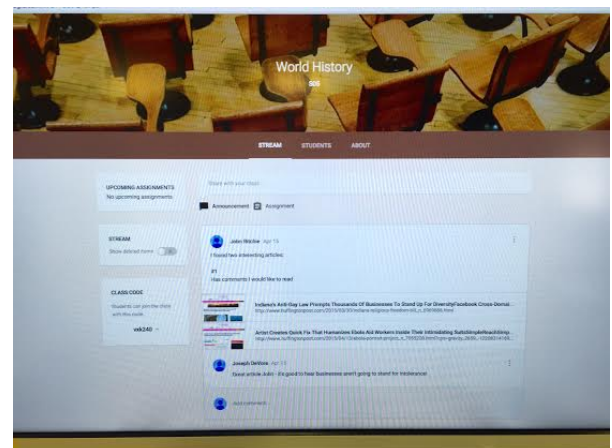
World History
505

STREAM STUDENTS ABOUT

UPCOMING ASSIGNMENTS
No upcoming assignments

Share with your class...

Announcement Assignment

STREAM
Show deleted items

CLASS CODE
Students can join the class with this code.
wk240

John Ritchie Apr 13
I found two interesting articles:
#1
Has comments I would like to read

Indiana's Anti-Gay Law Prompts Thousands Of Businesses To Stand Up For DiversityFacebook Cross-Domai...
http://www.huffingtonpost.com/2015/03/30/indiana-religious-freedom-bill_n_6969666.html

Artist Creates Quick Fix That Humanizes Ebola Aid Workers Inside Their Intimidating SuitsSimpleReachSimp...
http://www.huffingtonpost.com/2015/04/13/ebola-protective-suits_n_7059208.html

Joseph DeVore Apr 13
Great article John - it's good to hear businesses aren't going to stand for intolerance.

Add comment...